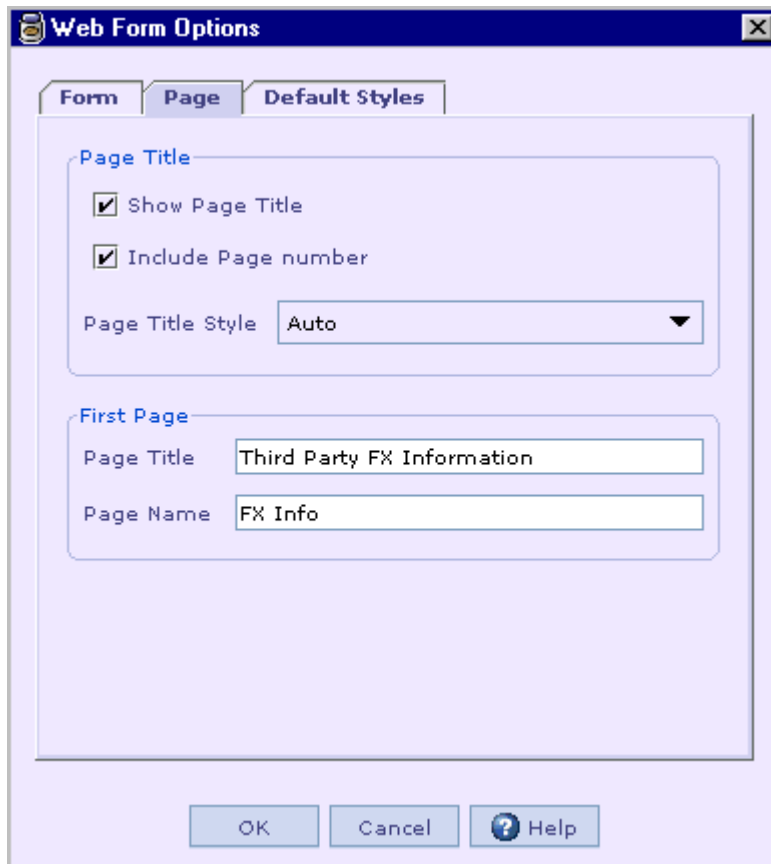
Web Form Options

Form | Page | Default Styles

Page Title

Show Page Title

Include Page number

Page Title Style | Auto

First Page

Page Title | Third Party FX Information

Page Name | FX Info

OK | Cancel | Help